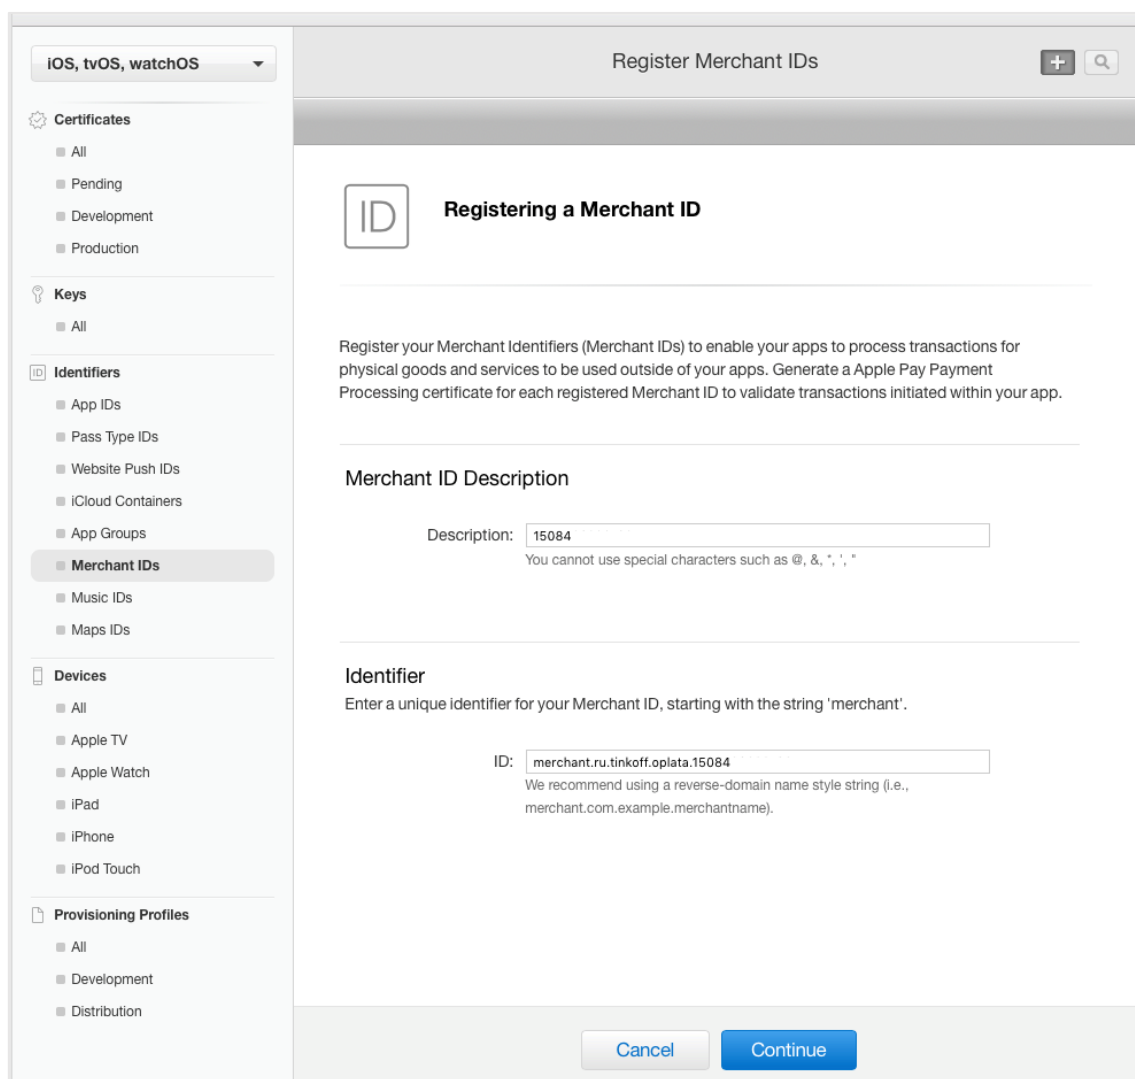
iOS, tvOS, watchOS

Certificates
All
Pending
Development
Production

Keys
All

ID Identifiers
App IDs
Pass Type IDs
Website Push IDs
iCloud Containers
App Groups
Merchant IDs
Music IDs
Maps IDs

Devices
All
Apple TV
Apple Watch
iPad
iPhone
iPod Touch

Provisioning Profiles
All
Development
Distribution

Register Merchant IDs

ID

Registering a Merchant ID

Register your Merchant Identifiers (Merchant IDs) to enable your apps to process transactions for physical goods and services to be used outside of your apps. Generate a Apple Pay Payment Processing certificate for each registered Merchant ID to validate transactions initiated within your app.

Merchant ID Description

Description: 15084
You cannot use special characters such as @, &, *, ', "

Identifier
Enter a unique identifier for your Merchant ID, starting with the string 'merchant'.

ID: merchant.ru.tinkoff.oplata.15084
We recommend using a reverse-domain name style string (i.e., merchant.com.example.merchantname).

Cancel
Continue